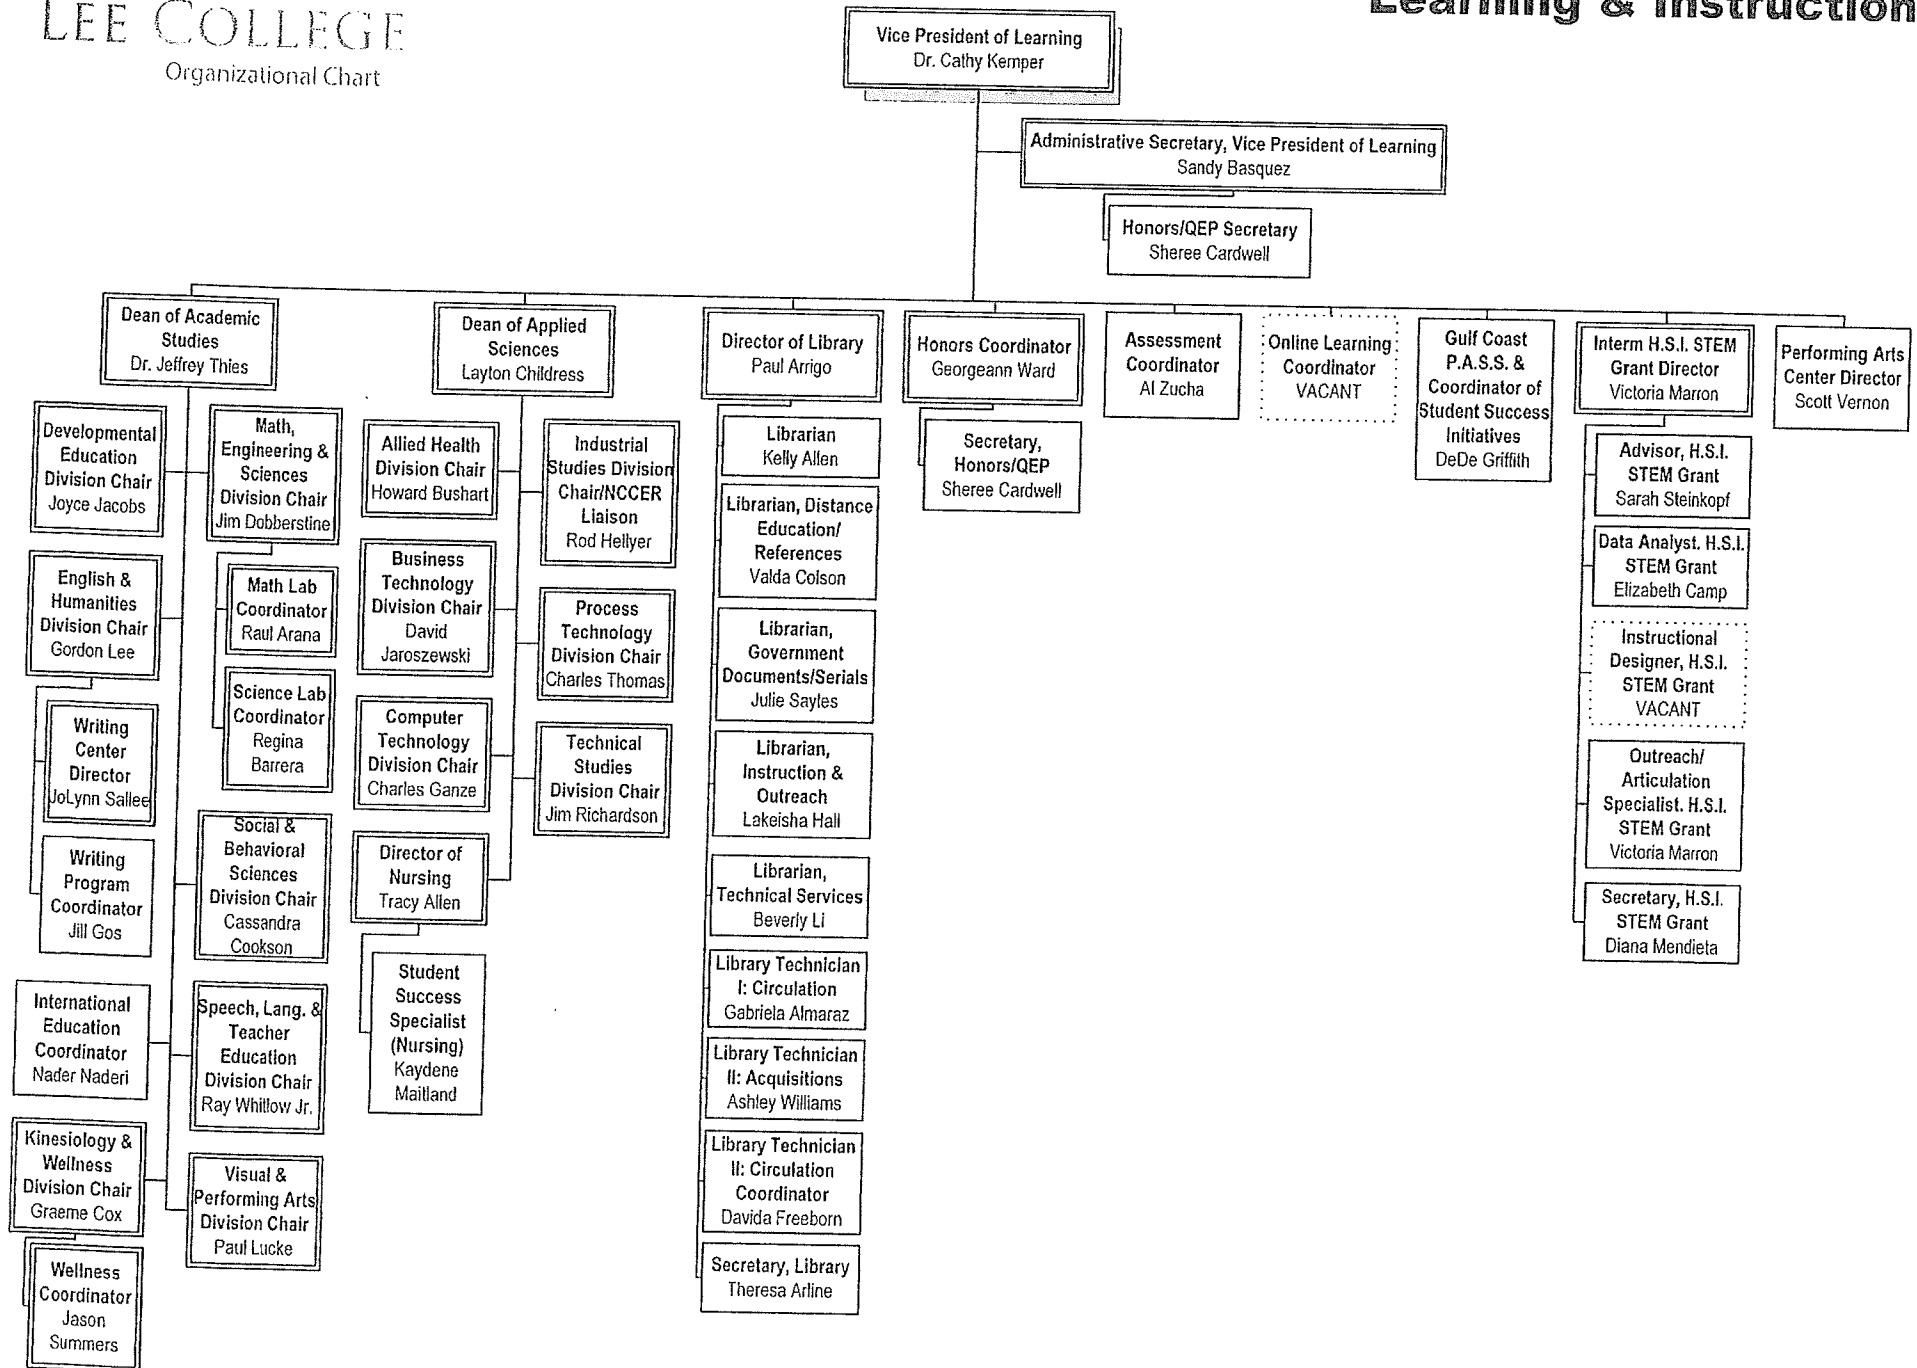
LEE COLLEGE
Organizational Chart

Learning & Instruction

Vice President of Learning
Dr. Cathy Kemper

Administrative Secretary, Vice President of Learning
Sandy Basquez

Honors/QEP Secretary
Sheree Cardwell

Dean of Academic Studies
Dr. Jeffrey Thies

Developmental Education Division Chair
Joyce Jacobs

English & Humanities Division Chair
Gordon Lee

Writing Center Director
JoLynn Sallee

Writing Program Coordinator
Jill Gos

International Education Coordinator
Nader Naderi

Kinesiology & Wellness Division Chair
Graeme Cox

Wellness Coordinator
Jason Summers

Math, Engineering & Sciences Division Chair
Jim Dobberstine

Math Lab Coordinator
Raul Arana

Science Lab Coordinator
Regina Barrera

Social & Behavioral Sciences Division Chair
Cassandra Cookson

Speech, Lang. & Teacher Education Division Chair
Ray Whitlow Jr.

Visual & Performing Arts Division Chair
Paul Lucke

Dean of Applied Sciences
Layton Childress

Allied Health Division Chair
Howard Bushart

Business Technology Division Chair
David Jaroszewski

Computer Technology Division Chair
Charles Ganze

Director of Nursing
Tracy Allen

Student Success Specialist (Nursing)
Kaydene Maitland

Industrial Studies Division Chair/NCCER Liaison
Rod Hellyer

Process Technology Division Chair
Charles Thomas

Technical Studies Division Chair
Jim Richardson

Director of Library
Paul Arrigo

Librarian
Kelly Allen

Librarian, Distance Education/ References
Valda Colson

Librarian, Government Documents/Serials
Julie Sayles

Librarian, Instruction & Outreach
Lakeisha Hall

Librarian, Technical Services
Beverly Li

Library Technician I: Circulation
Gabriela Almaraz

Library Technician II: Acquisitions
Ashley Williams

Library Technician II: Circulation Coordinator
Davida Freeborn

Secretary, Library
Theresa Arline

Honors Coordinator
Georgeann Ward

Secretary, Honors/QEP
Sheree Cardwell

Assessment Coordinator
Al Zucha

Online Learning Coordinator
VACANT

Gulf Coast P.A.S.S. & Coordinator of Student Success Initiatives
DeDe Griffith

Interm H.S.I. STEM Grant Director
Victoria Marron

Advisor, H.S.I. STEM Grant
Sarah Steinkopf

Data Analyst. H.S.I. STEM Grant
Elizabeth Camp

Instructional Designer, H.S.I. STEM Grant
VACANT

Outreach/ Articulation Specialist. H.S.I. STEM Grant
Victoria Marron

Secretary, H.S.I. STEM Grant
Diana Mendieta

Performing Arts Center Director
Scott Vernon